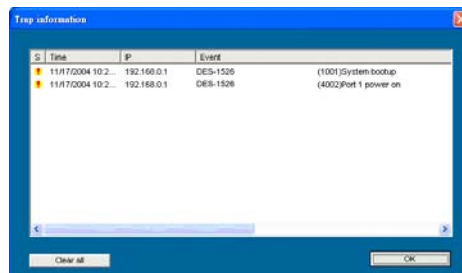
Trap information

| S | Time | IP | Event | |
|---|---|---|---|---|
| ! | 11/17/2004 10:2... | 192.168.0.1 | DES-1526 | (1001)System bootup |
| ! | 11/17/2004 10:2... | 192.168.0.1 | DES-1526 | (4002)Port 1 power on |

Clear all

OK